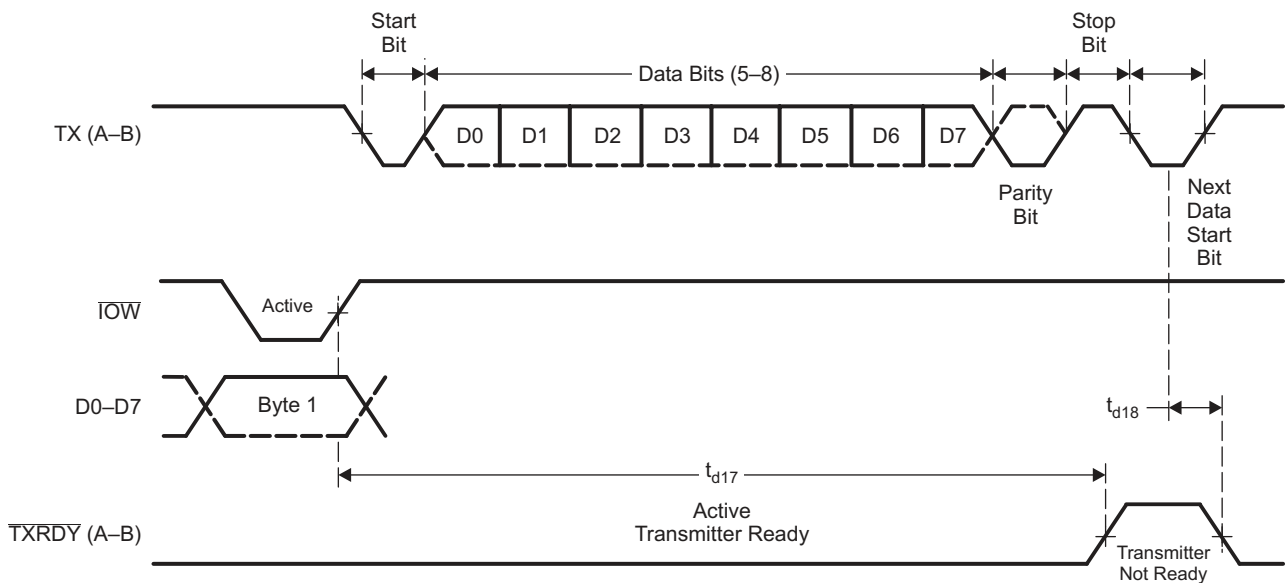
Start Bit

Data Bits (5–8)

Stop Bit

TX (A–B)

D0 D1 D2 D3 D4 D5 D6 D7

Parity Bit

Next Data Start Bit

$\overline{IOW}$

Active

D0–D7

Byte 1

$t_{d18}$

$t_{d17}$

$\overline{TXRDY}$ (A–B)

Active Transmitter Ready

Transmitter Not Ready